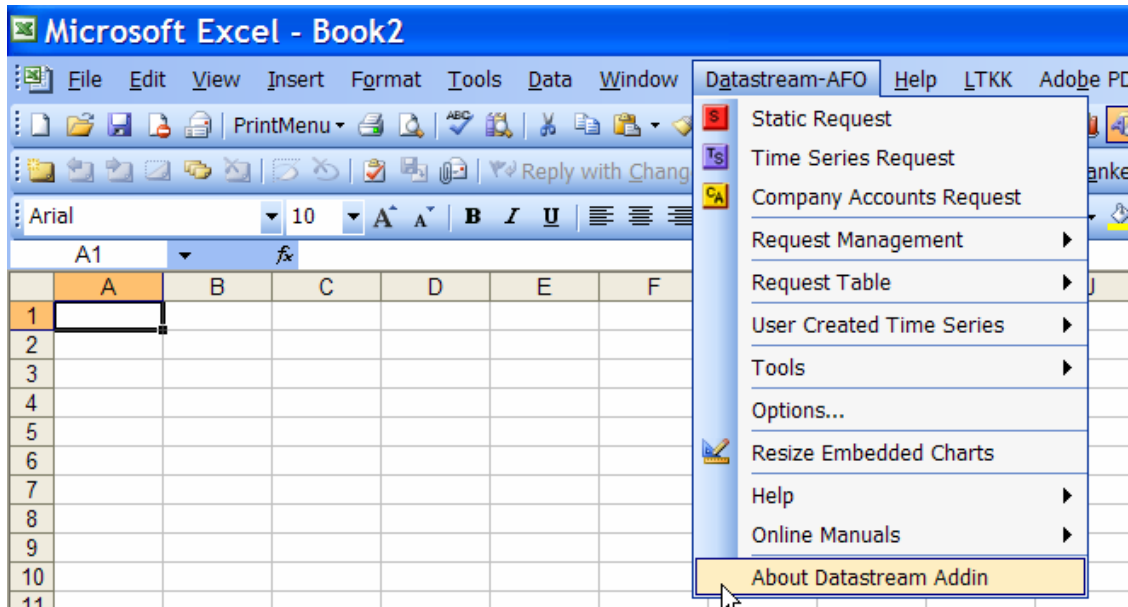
Microsoft Excel - Book2

File Edit View Insert Format Tools Data Window Datastream-AFO Help LTKK Adobe PD

PrintMenu

Reply with Chang

anke

Arial 10 B I U

A1 fx

| | A | B | C | D | E | F |
|---|---|---|---|---|---|---|
| 1 | | | | | | |
| 2 | | | | | | |
| 3 | | | | | | |
| 4 | | | | | | |
| 5 | | | | | | |
| 6 | | | | | | |
| 7 | | | | | | |
| 8 | | | | | | |
| 9 | | | | | | |
| 10 | | | | | | |
| 11 | | | | | | |

U

S Static Request
TS Time Series Request
CA Company Accounts Request
Request Management
Request Table
User Created Time Series
Tools
Options...
Resize Embedded Charts
Help
Online Manuals
About Datastream Addin